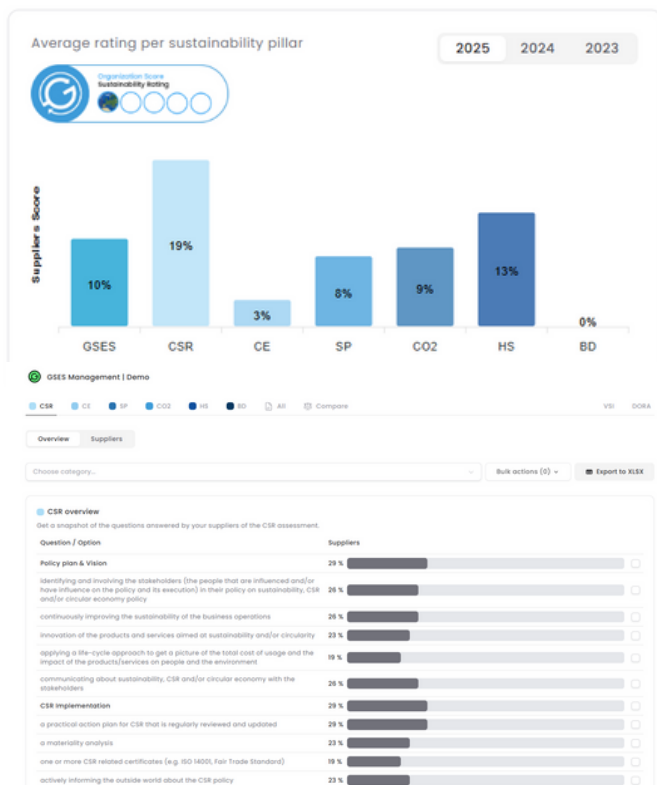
Average rating per sustainability pillar

2025 2024 2023

Organization Score
Sustainability Rating

Suppliers Score

10%
19%
3%
8%
9%
13%
0%

GSES CSR CE SP CO2 HS BD

GSES Management | Demo

CSR CE SP CO2 HS BD All Compare VSI DORA

Overview Suppliers

Choose category...

Bulk actions (0)

Export to XLSX

CSR overview

Get a snapshot of the questions answered by your suppliers of the CSR assessment.

| Question / Option | Suppliers |
|---|---|
| Policy plan & Vision | 29 % |
| identifying and involving the stakeholders (the people that are influenced and/or have influence on the policy and its execution) in their policy on sustainability, CSR and/or circular economy policy | 26 % |
| continuously improving the sustainability of the business operations | 26 % |
| innovation of the products and services aimed at sustainability and/or circularity | 23 % |
| applying a life-cycle approach to get a picture of the total cost of usage and the impact of the products/services on people and the environment | 19 % |
| communicating about sustainability, CSR and/or circular economy with the stakeholders | 26 % |
| CSR implementation | 29 % |
| a practical action plan for CSR that is regularly reviewed and updated | 29 % |
| a materiality analysis | 23 % |
| one or more CSR related certificates (e.g. ISO 14001, Fair Trade Standard) | 19 % |
| actively informing the outside world about the CSR policy | 23 % |